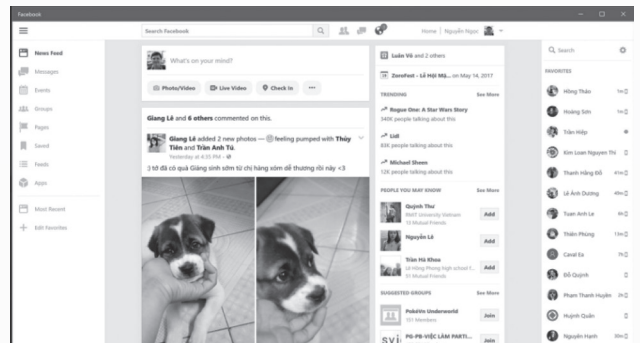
Facebook

Search Facebook

Home | Nguyễn Ngọc

News Feed
Messages
Events
Groups
Pages
Saved
Feeds
Apps

Most Recent
Edit Favorites

What's on your mind?

Photo/Video
Live Video
Check In
...

Giang Lê and 6 others commented on this.

Giang Lê added 2 new photos — feeling pumped with Thùy Tiên and Trần Anh Tú.
Yesterday at 4:35 PM
3 tờ đã có quả Giang sinh sớm từ chị hàng xóm dễ thương rồi này <3

Luân Võ and 2 others

ZeroFest - Lễ Hội Mặ... on May 14, 2017

TRENDING
See More
Rogue One: A Star Wars Story
340K people talking about this
Lidl
16K people talking about this
Michael Sheen
12K people talking about this

PEOPLE YOU MAY KNOW
See More
Quỳnh Thư
RMIT University Vietnam
15 Mutual Friends
Add
Nguyễn Lê
Add
Trần Hà Khoa
Lê Hồng Phong high school f...
13 Mutual Friends
Add

SUGGESTED GROUPS
See More
Pokémon Underworld
151 Members
Join
PG-PB-VIỆC LÀM PARTI...
Join

Search

FAVORITES
Hồng Thảo
Hoàng Sơn
Trần Hiệp
Kim Loan Nguyen Thi
Thanh Hằng Đỗ
Lê Ánh Dương
Tuan Anh Le
Thiên Phong
Carol Ea
Đỗ Quỳnh
Phạm Thanh Huyền
Huỳnh Quân
Nguyễn Hạnh